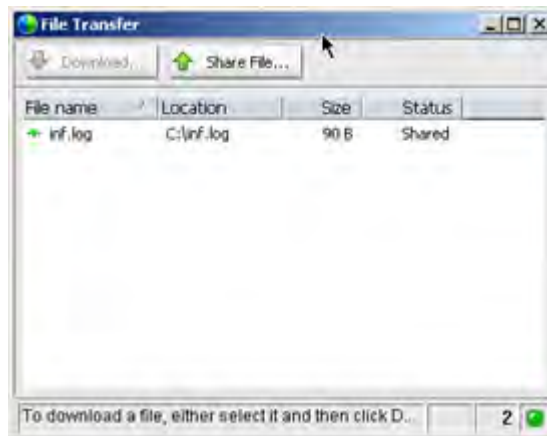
File Transfer

Download... Share File...

| File name | Location | Size | Status |
|---|---|---|---|
| inf.log | C:\inf.log | 90 B | Shared |

To download a file, either select it and then click D... 2